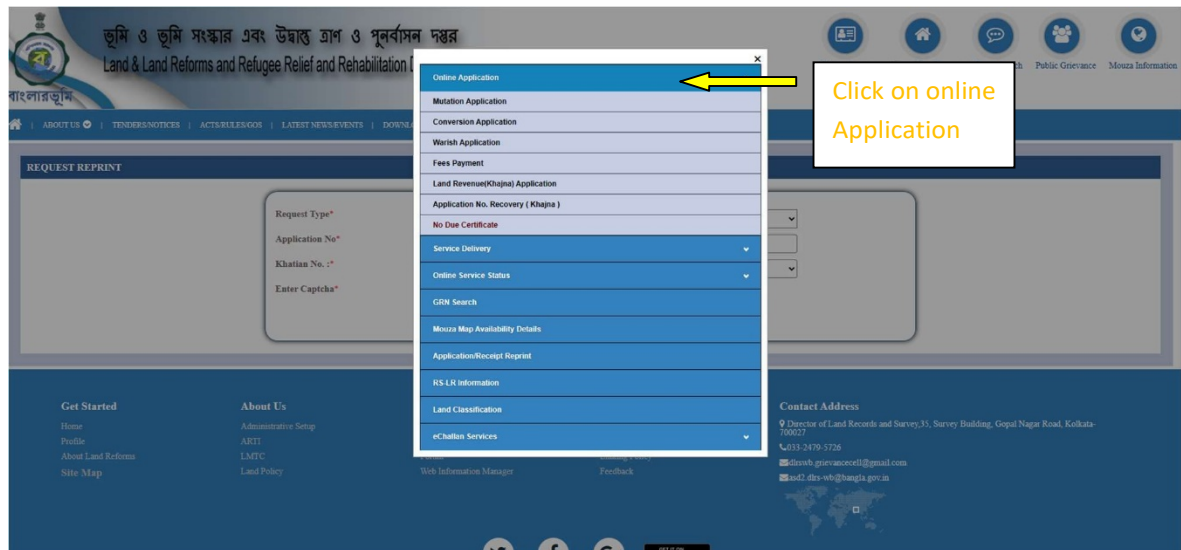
ভূমি ও ভূমি সংস্কার এবং উদ্বাস্তু ত্রাণ ও পুনর্বাসন দপ্তর
Land & Land Reforms and Refugee Relief and Rehabilitation D

বাংলারভূমি

Public Grievance Mouza Information

ABOUT US | TENDERS/NOTICES | ACTS/RULES/GOS | LATEST NEWS/EVENTS | DOWN

REQUEST REPRINT

Request Type*
Application No*
Khatian No. :*
Enter Captcha*

×
Online Application
Mutation Application
Conversion Application
Warish Application
Fees Payment
Land Revenue(Khajna) Application
Application No. Recovery ( Khajna )
No Due Certificate
Service Delivery
Online Service Status
GRN Search
Mouza Map Availability Details
Application/Receipt Reprint
RS-LR Information
Land Classification
eChallan Services

Click on online Application

Get Started
Home
Profile
About Land Reforms
Site Map

About Us
Administrative Setup
ARTI
LMTC
Land Policy

Web Information Manager

Feedback

Contact Address
Director of Land Records and Survey,35, Survey Building, Gopal Nagar Road, Kolkata-700027
033-2479-5726
dlrswb.grievancecell@gmail.com
asd2.dlrs-wb@bangla.gov.in